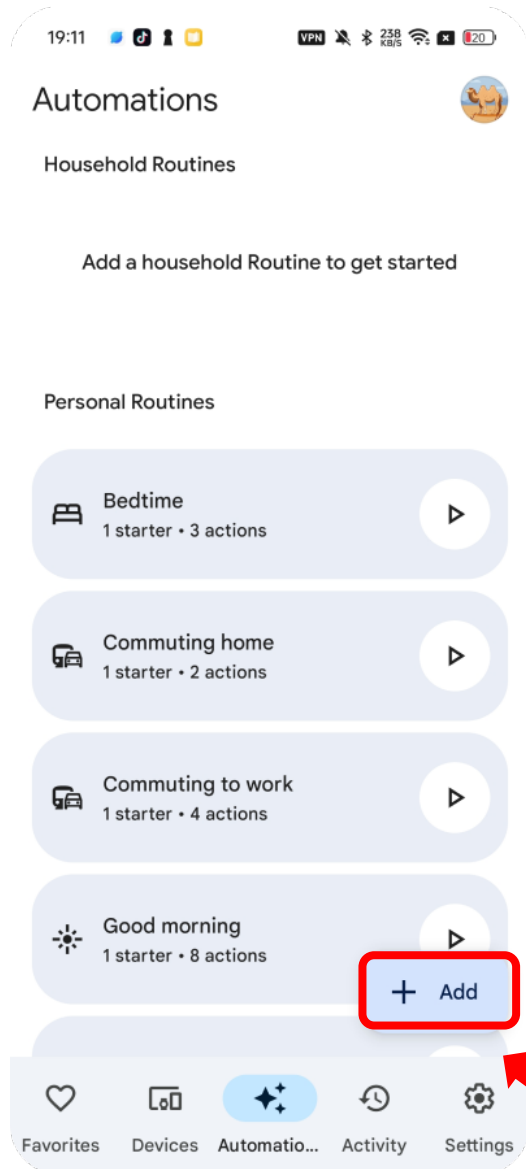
19:11

VPN 238 KB/S 20

Automations

Household Routines

Add a household Routine to get started

Personal Routines

Bedtime
1 starter • 3 actions

Commuting home
1 starter • 2 actions

Commuting to work
1 starter • 4 actions

Good morning
1 starter • 8 actions

+ Add

Favorites
Devices
Automatio...
Activity
Settings